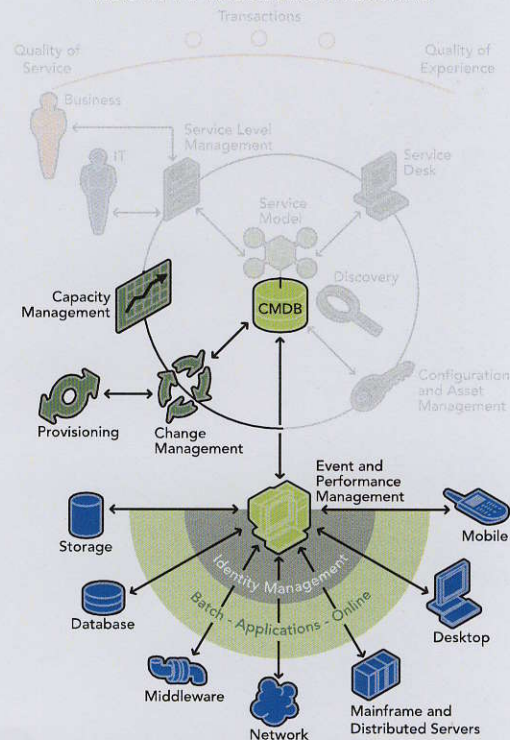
Transactions

Quality of Service

Quality of Experience

Business

IT

Service Level Management

Service Desk

Service Model

Discovery

Capacity Management

CMDB

Configuration and Asset Management

Provisioning

Change Management

Event and Performance Management

Storage

Mobile

Identity Management

Batch - Applications - Online

Database

Desktop

Middleware

Network

Mainframe and Distributed Servers